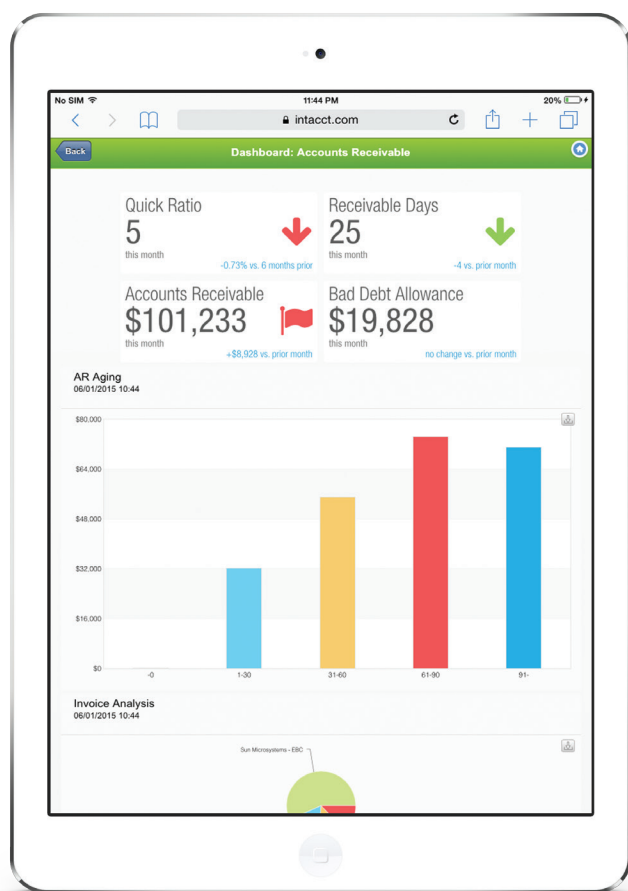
No SIM 11:44 PM 20%

intacct.com

Back Dashboard: Accounts Receivable

Quick Ratio
5
this month
-0.73% vs. 6 months prior

Receivable Days
25
this month
-4 vs. prior month

Accounts Receivable
$101,233
this month
+$8,928 vs. prior month

Bad Debt Allowance
$19,828
this month
no change vs. prior month

AR Aging
06/01/2015 10:44

| |
|---|
| $80,000 |
| $64,000 |
| $48,000 |
| $32,000 |
| $16,000 |
| $0 |

-0 1-30 31-60 61-90 91-

Invoice Analysis
06/01/2015 10:44

Sun Microsystems - EBC